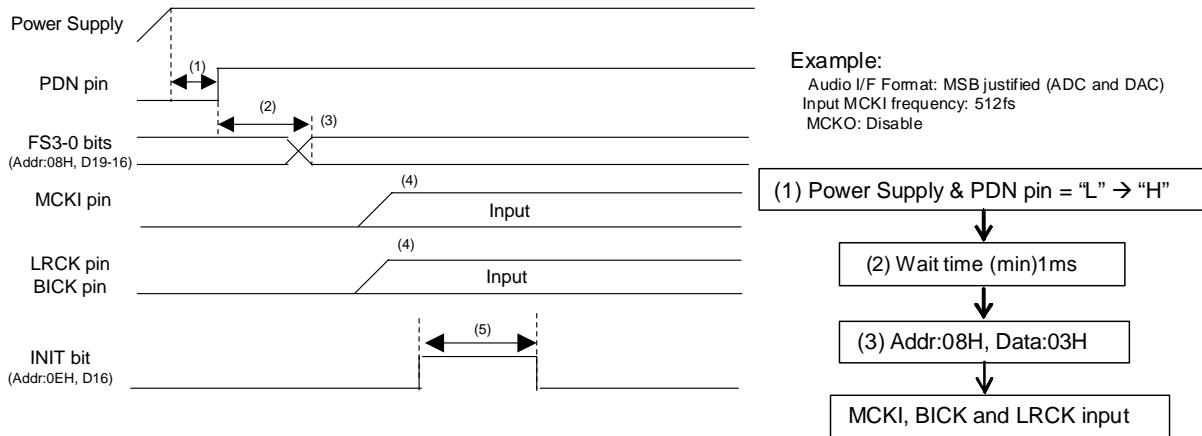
Power Supply

PDN pin

(1)

(2)

(3)

FS3-0 bits
(Addr:08H, D19-16)

MCKI pin

(4)

Input

LRCK pin
BICK pin

(4)

Input

INIT bit
(Addr:0EH, D16)

(5)

Example:
Audio I/F Format: MSB justified (ADC and DAC)
Input MCKI frequency: 512fs
MCKO: Disable

(1) Power Supply & PDN pin = “L” → “H”

(2) Wait time (min)1ms

(3) Addr:08H, Data:03H

MCKI, BICK and LRCK input